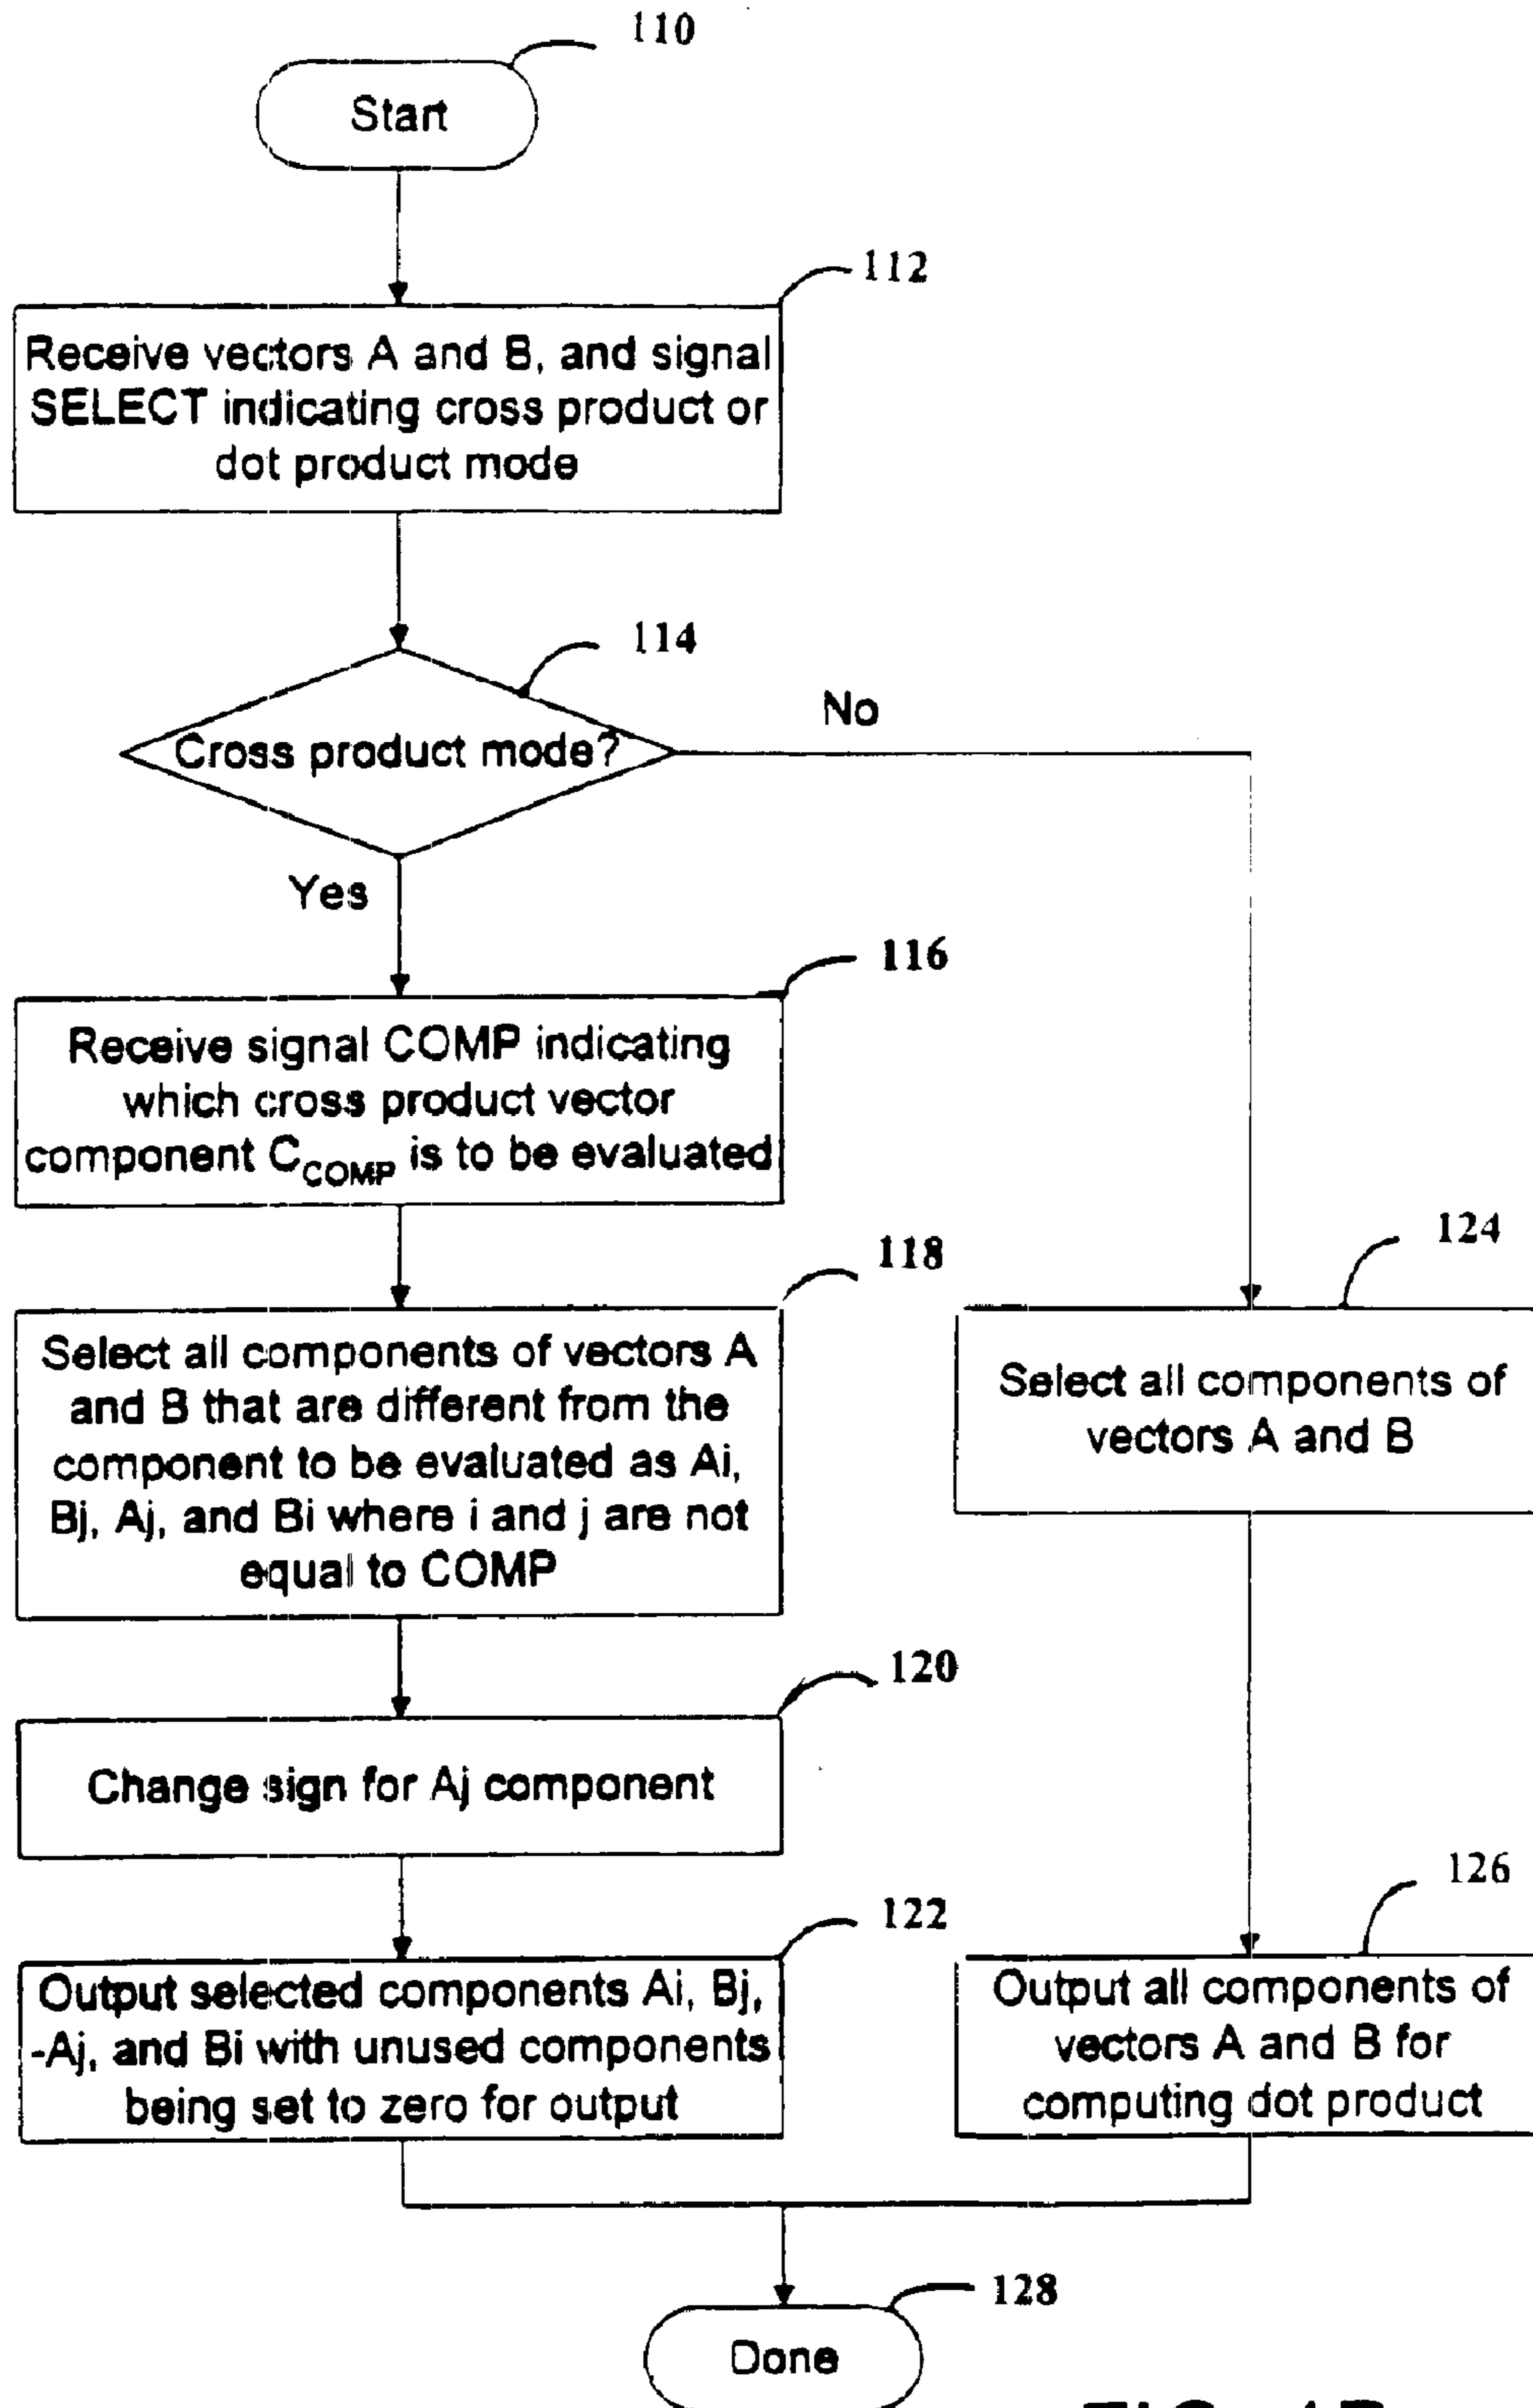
110

Start

112

Receive vectors A and B, and signal SELECT indicating cross product or dot product mode

114

Cross product mode?

No

Yes

116

Receive signal COMP indicating which cross product vector component $C_{COMP}$ is to be evaluated

118

Select all components of vectors A and B that are different from the component to be evaluated as Ai, Bj, Aj, and Bi where i and j are not equal to COMP

124

Select all components of vectors A and B

120

Change sign for Aj component

126

122

Output selected components Ai, Bj, -Aj, and Bi with unused components being set to zero for output

Output all components of vectors A and B for computing dot product

128

Done

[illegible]